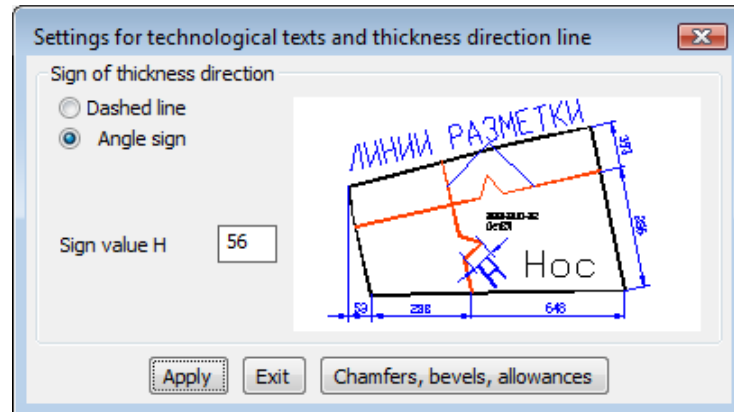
Settings for technological texts and thickness direction line

Sign of thickness direction

Dashed line

Angle sign

Sign value H

56

ЛИНИИ РАЗМЕТКИ

Нос

H

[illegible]

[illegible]

53

298

648

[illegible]

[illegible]

Apply

Exit

Chamfers, bevels, allowances